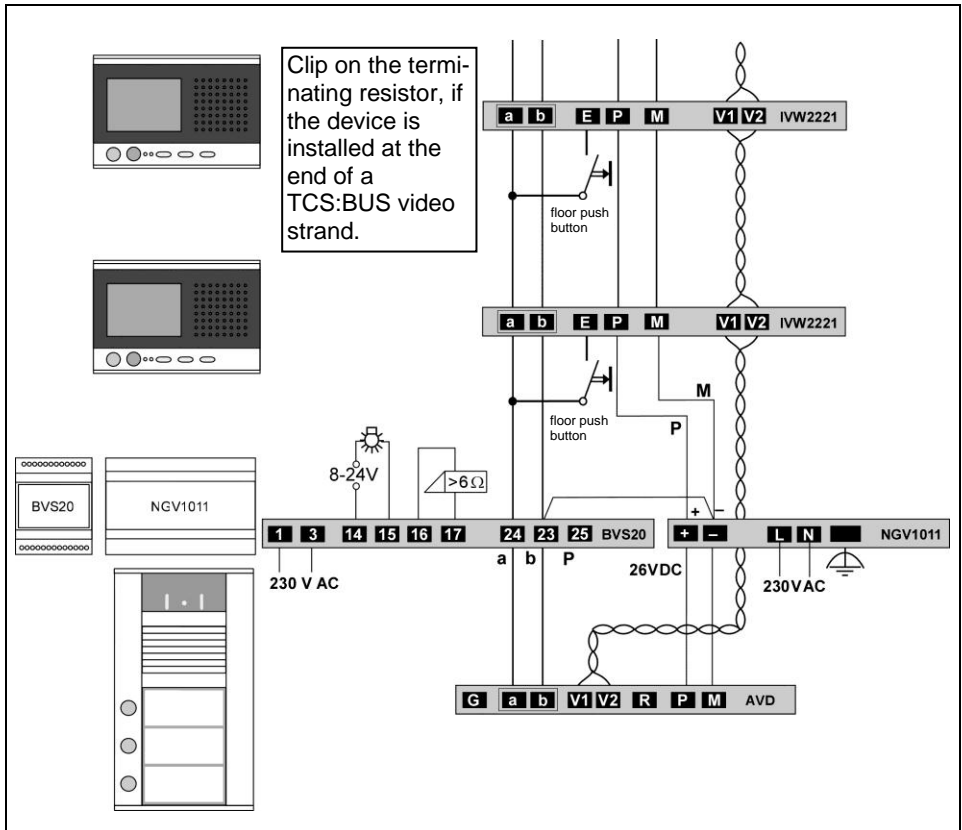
Clip on the terminating resistor, if the device is installed at the end of a TCS:BUS video strand.

a b E P M V1 V2 IVW2221

floor push button

a b E P M V1 V2 IVW2221

floor push button

M

P

8-24V

$>6\Omega$

BVS20

NGV1011

1 3 14 15 16 17 24 23 25 BVS20

+ –

L N NGV1011

230 V AC

a b P

26VDC

230VAC

G a b V1 V2 R P M AVD